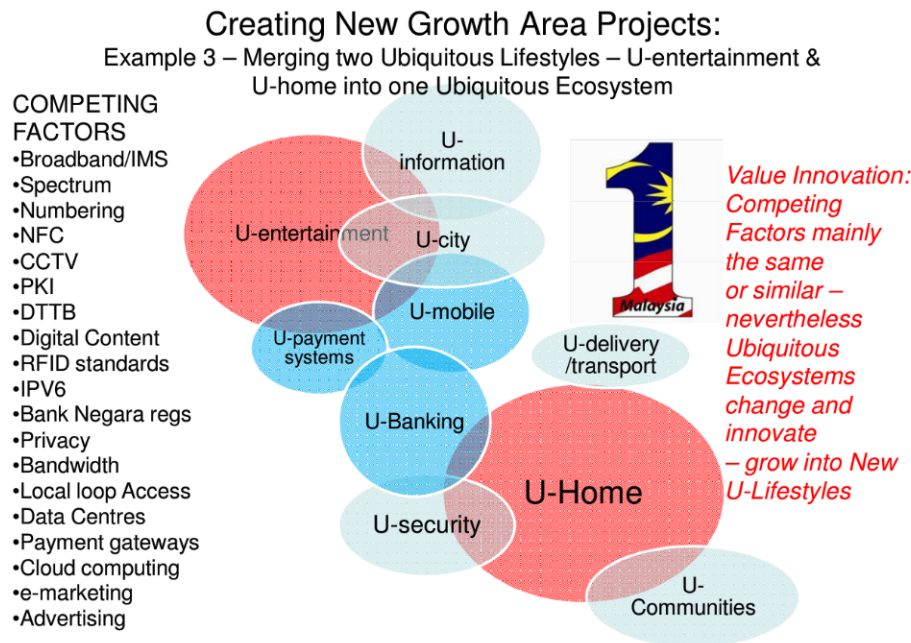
Creating New Growth Area Projects:
Example 3 – Merging two Ubiquitous Lifestyles – U-entertainment & U-home into one Ubiquitous Ecosystem

COMPETING FACTORS
•Broadband/IMS
•Spectrum
•Numbering
•NFC
•CCTV
•PKI
•DTTB
•Digital Content
•RFID standards
•IPV6
•Bank Negara regs
•Privacy
•Bandwidth
•Local loop Access
•Data Centres
•Payment gateways
•Cloud computing
•e-marketing
•Advertising

U-information
U-entertainment
U-city
U-mobile
U-payment systems
U-delivery /transport
U-Banking
U-Home
U-security
U-Communities

Malaysia

Value Innovation: Competing Factors mainly the same or similar – nevertheless Ubiquitous Ecosystems change and innovate – grow into New U-Lifestyles